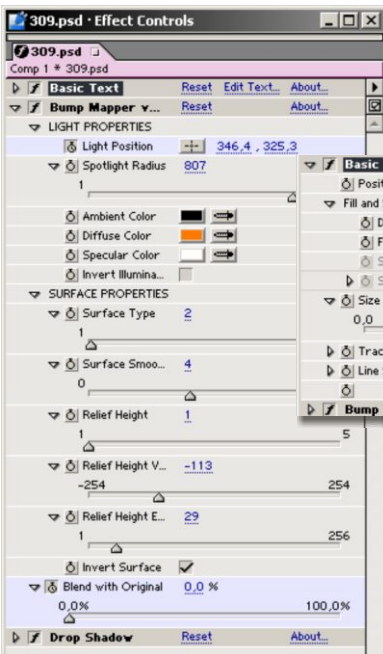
309.psd · Effect Controls

309.psd

Comp 1 * 309.psd

Basic Text Reset Edit Text... About...

Bump Mapper v... Reset About...

LIGHT PROPERTIES

Light Position 346,4 , 325,3

Spotlight Radius 807

1

Ambient Color

Diffuse Color

Specular Color

Invert Illumina...

SURFACE PROPERTIES

Surface Type 2

1

Surface Smoo... 4

0

Relief Height 1

1 5

Relief Height V... -113

-254 254

Relief Height E... 29

1 256

Invert Surface

Blend with Original 0,0 %

0,0% 100,0%

Drop Shadow Reset About...

Basic

Posit

Fill and

D

F

S

S

Size

0,0

Trac

Line

Bump